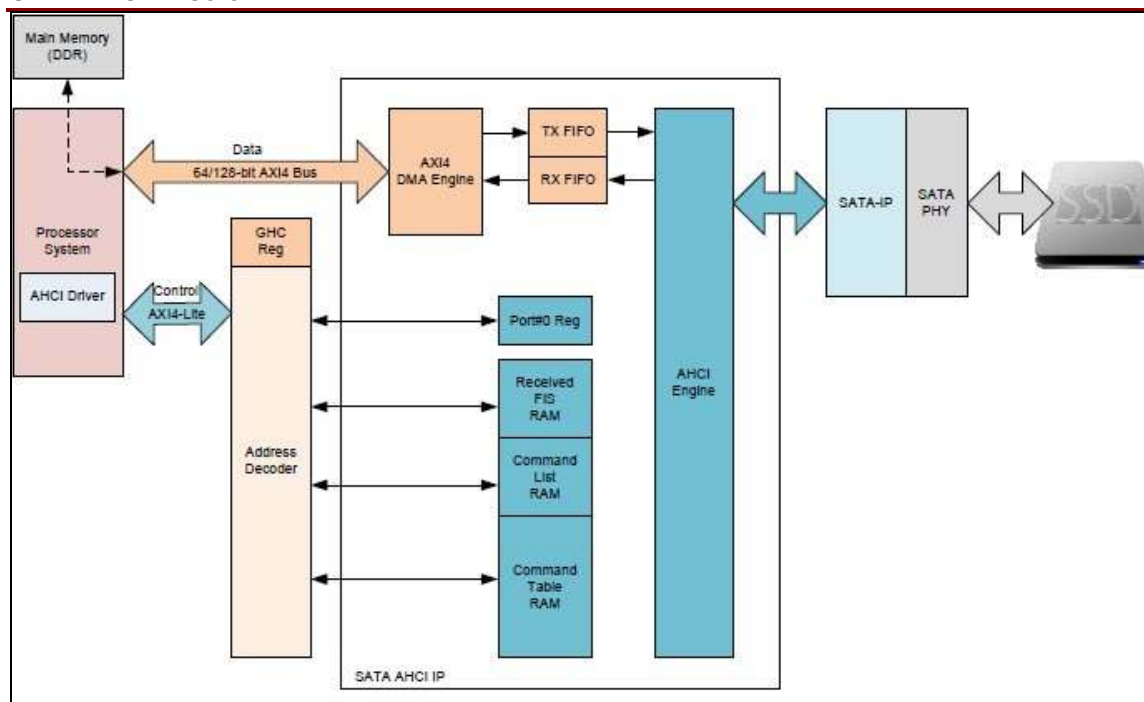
Main Memory (DDR)

Data
64/128-bit AXI4 Bus

Processor System

AHCI Driver

Control
AXI4-Lite

GHC Reg

Address Decoder

AXI4 DMA Engine

TX FIFO

RX FIFO

Port#0 Reg

Received FIS RAM

Command List RAM

Command Table RAM

AHCI Engine

SATA AHCI IP

SATA-IP

SATA PHY

SSD